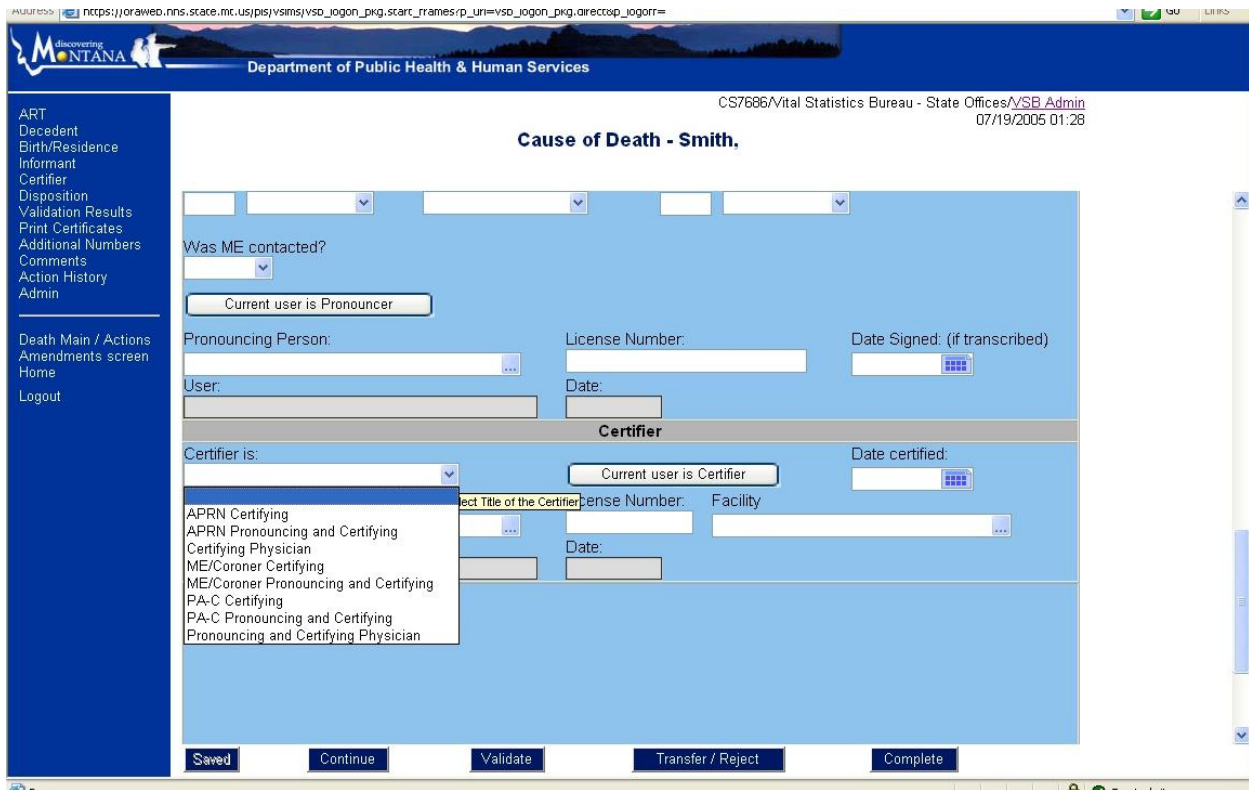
Address https://oraweb.hhs.state.mt.us/pls/vsims/vsb_logon_pkg.start_frames?p_url=vsb_logon_pkg.direct&p_logoff=

Go Links

discovering MONTANA

Department of Public Health & Human Services

ART
Decedent
Birth/Residence
Informant
Certifier
Disposition
Validation Results
Print Certificates
Additional Numbers
Comments
Action History
Admin

Death Main / Actions
Amendments screen
Home

Logout

CS7686/Vital Statistics Bureau - State Offices/VSB Admin
07/19/2005 01:28

Cause of Death - Smith,

Was ME contacted?

Current user is Pronouncer

Pronouncing Person:

License Number:

Date Signed: (if transcribed)

User:

Date:

Certifier

Certifier is:

Current user is Certifier

Date certified:

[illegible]ect Title of the Certifier

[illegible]cense Number:

Facility

APRN Certifying
APRN Pronouncing and Certifying
Certifying Physician
ME/Coroner Certifying
ME/Coroner Pronouncing and Certifying
PA-C Certifying
PA-C Pronouncing and Certifying
Pronouncing and Certifying Physician

Date:

Saved

Continue

Validate

Transfer / Reject

Complete